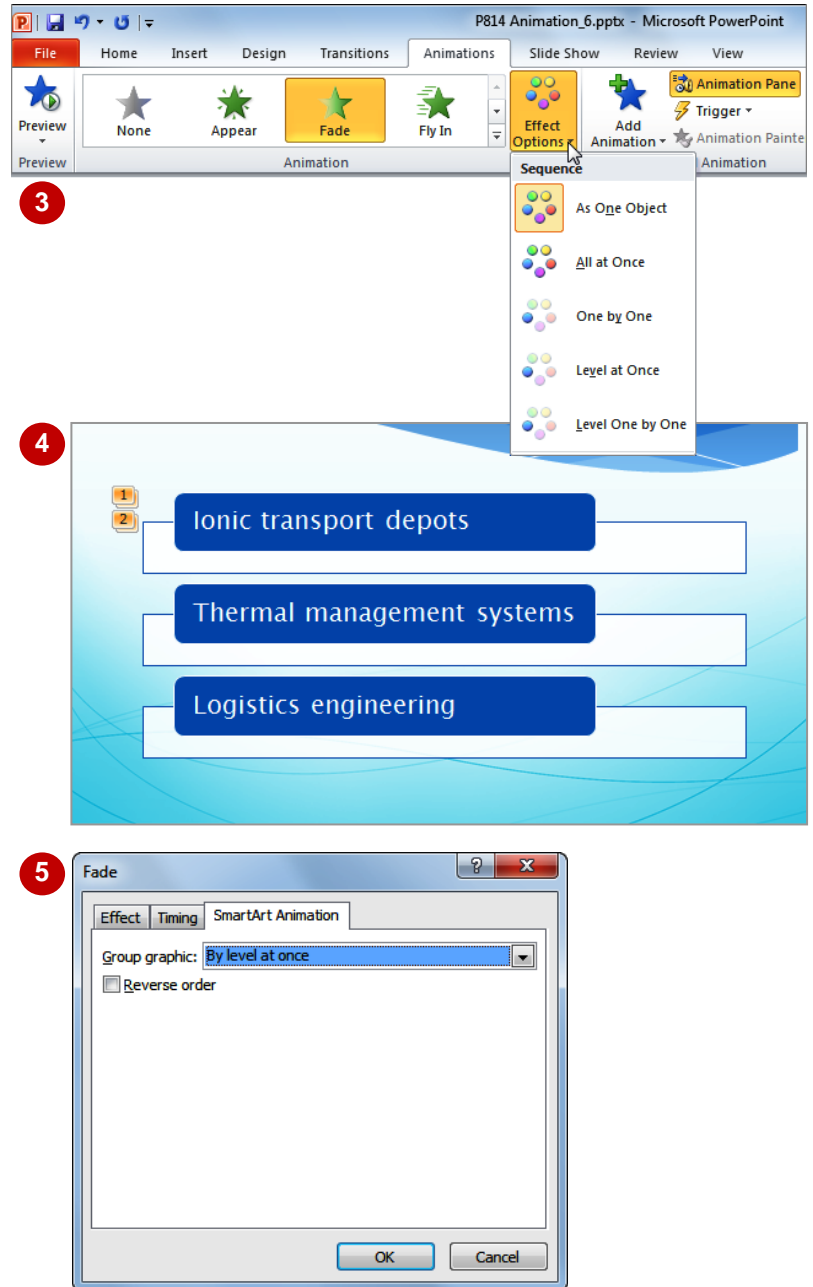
P814 Animation_6.pptx - Microsoft PowerPoint

File | Home | Insert | Design | Transitions | Animations | Slide Show | Review | View

Preview
Preview

None | Appear | Fade | Fly In
Animation

Effect Options

Add Animation

Animation Pane
Trigger
Animation Painte
Animation

3

Sequence
As One Object
All at Once
One by One
Level at Once
Level One by One

4

1
2
Ionic transport depots
Thermal management systems
Logistics engineering

5

Fade
?
X
Effect | Timing | SmartArt Animation
Group graphic: By level at once
Reverse order
OK | Cancel